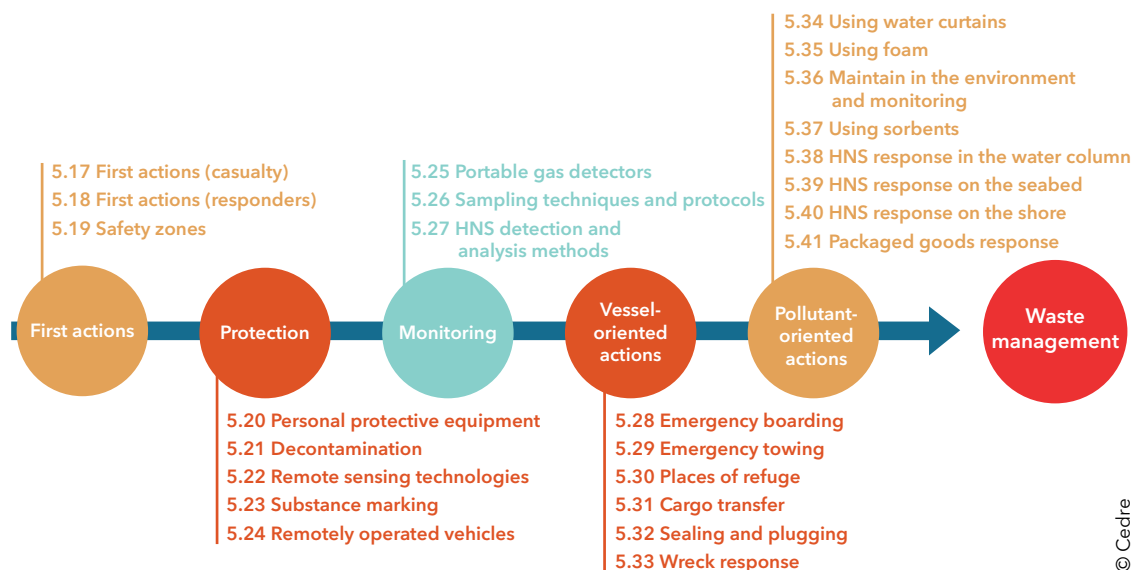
5.34 Using water curtains
5.35 Using foam
5.36 Maintain in the environment and monitoring
5.37 Using sorbents
5.38 HNS response in the water column
5.39 HNS response on the seabed
5.40 HNS response on the shore
5.41 Packaged goods response

5.17 First actions (casualty)
5.18 First actions (responders)
5.19 Safety zones

5.25 Portable gas detectors
5.26 Sampling techniques and protocols
5.27 HNS detection and analysis methods

First actions

Protection

Monitoring

Vessel-oriented actions

Pollutant-oriented actions

Waste management

5.20 Personal protective equipment
5.21 Decontamination
5.22 Remote sensing technologies
5.23 Substance marking
5.24 Remotely operated vehicles

5.28 Emergency boarding
5.29 Emergency towing
5.30 Places of refuge
5.31 Cargo transfer
5.32 Sealing and plugging
5.33 Wreck response

© Cedre